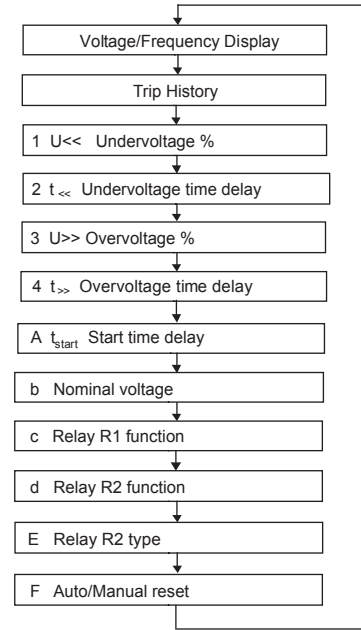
Voltage/Frequency Display

Trip History

1 U<< Undervoltage %

2 $t_{<<}$ Undervoltage time delay

3 U>> Overvoltage %

4 $t_{>>}$ Overvoltage time delay

A $t_{start}$ Start time delay

b Nominal voltage

c Relay R1 function

d Relay R2 function

E Relay R2 type

F Auto/Manual reset